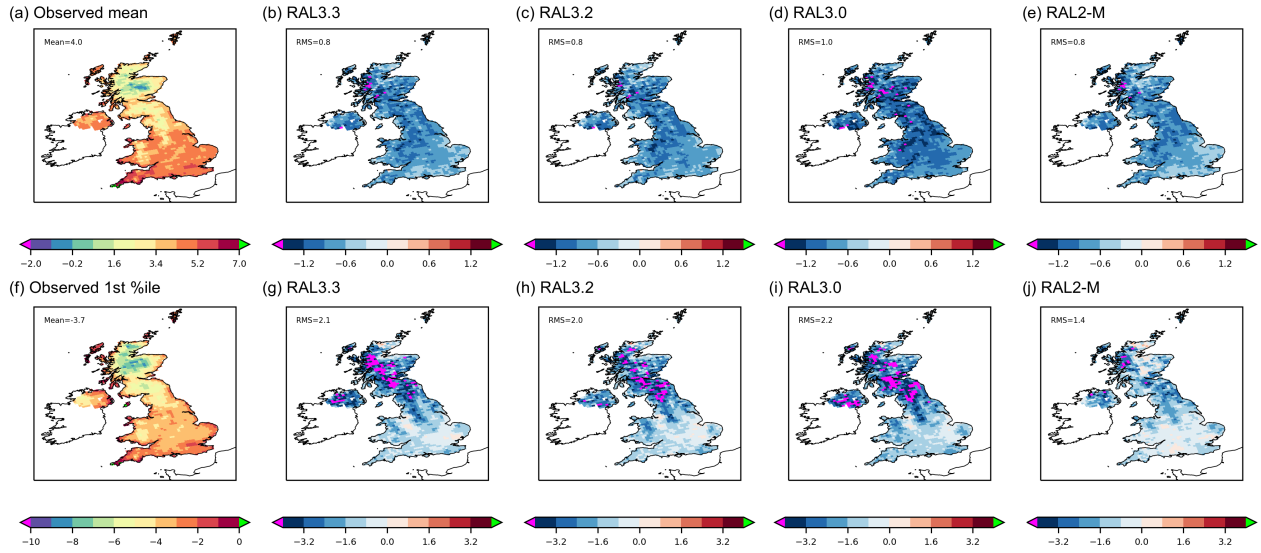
(a) Observed mean

Mean=4.0

−2.0 −0.2 1.6 3.4 5.2 7.0

(b) RAL3.3

RMS=0.8

−1.2 −0.6 0.0 0.6 1.2

(c) RAL3.2

RMS=0.8

−1.2 −0.6 0.0 0.6 1.2

(d) RAL3.0

RMS=1.0

−1.2 −0.6 0.0 0.6 1.2

(e) RAL2-M

RMS=0.8

−1.2 −0.6 0.0 0.6 1.2

(f) Observed 1st %ile

Mean=-3.7

−10 −8 −6 −4 −2 0

(g) RAL3.3

RMS=2.1

−3.2 −1.6 0.0 1.6 3.2

(h) RAL3.2

RMS=2.0

−3.2 −1.6 0.0 1.6 3.2

(i) RAL3.0

RMS=2.2

−3.2 −1.6 0.0 1.6 3.2

(j) RAL2-M

RMS=1.4

−3.2 −1.6 0.0 1.6 3.2